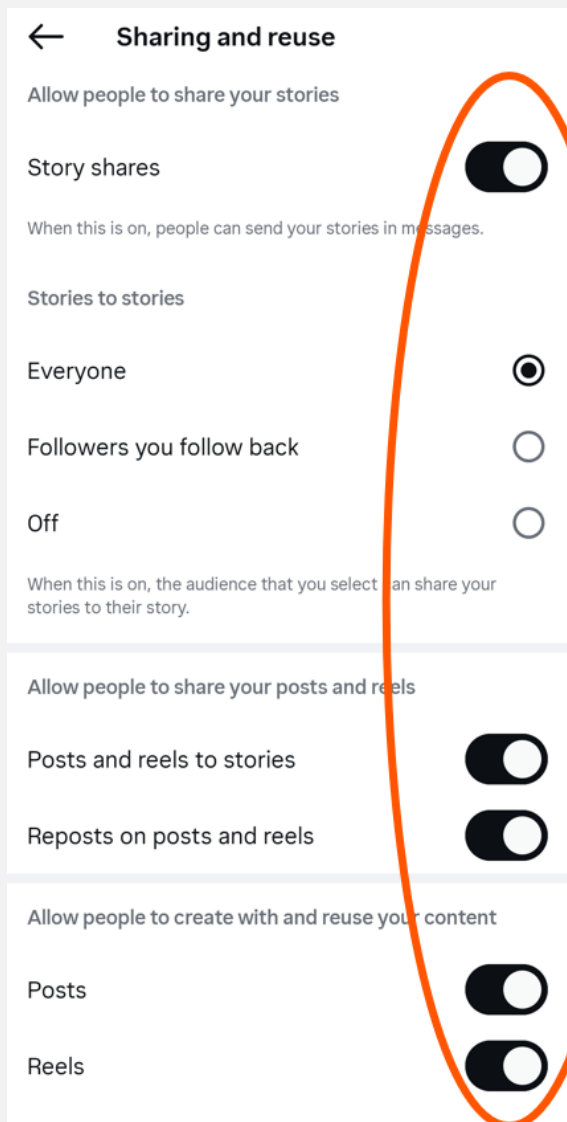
Sharing and reuse

Allow people to share your stories

Story shares

When this is on, people can send your stories in messages.

Stories to stories

Everyone

Followers you follow back

Off

When this is on, the audience that you select can share your stories to their story.

Allow people to share your posts and reels

Posts and reels to stories

Reposts on posts and reels

Allow people to create with and reuse your content

Posts

Reels